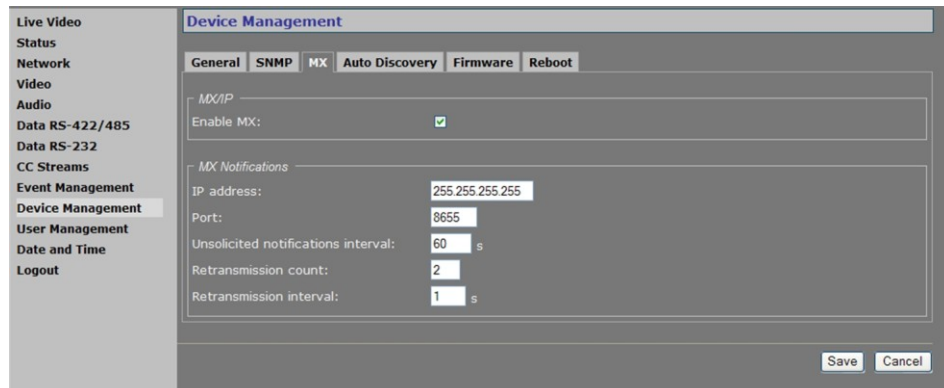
Live Video
Status
Network
Video
Audio
Data RS-422/485
Data RS-232
CC Streams
Event Management
Device Management
User Management
Date and Time
Logout

Device Management

General SNMP MX Auto Discovery Firmware Reboot

MX/IP
Enable MX:

MX Notifications
IP address: 255.255.255.255
Port: 8655
Unsolicited notifications interval: 60 s
Retransmission count: 2
Retransmission interval: 1 s

Save Cancel